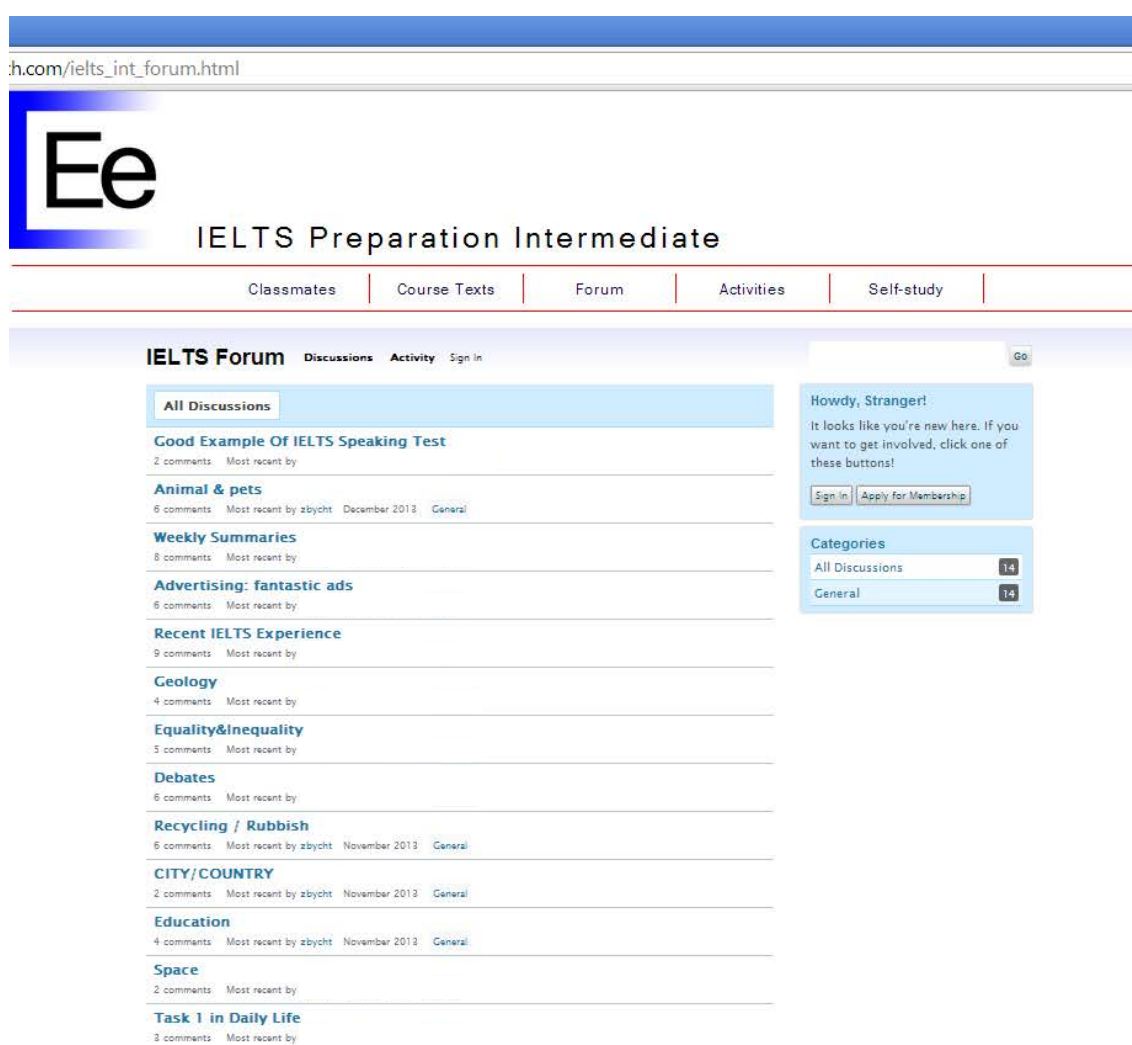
h.com/ielts_int_forum.html

Ee

IELTS Preparation Intermediate

Classmates | Course Texts | Forum | Activities | Self-study

IELTS Forum Discussions Activity Sign In

Go

All Discussions

Good Example Of IELTS Speaking Test
2 comments Most recent by

Animal & pets
6 comments Most recent by zbycht December 2013 General

Weekly Summaries
8 comments Most recent by

Advertising: fantastic ads
6 comments Most recent by

Recent IELTS Experience
9 comments Most recent by

Geology
4 comments Most recent by

Equality&Inequality
5 comments Most recent by

Debates
6 comments Most recent by

Recycling / Rubbish
6 comments Most recent by zbycht November 2013 General

CITY/COUNTRY
2 comments Most recent by zbycht November 2013 General

Education
4 comments Most recent by zbycht November 2013 General

Space
2 comments Most recent by

Task 1 in Daily Life
3 comments Most recent by

Howdy, Stranger!

It looks like you're new here. If you want to get involved, click one of these buttons!

Sign In Apply for Membership

Categories

All Discussions 14

General 14